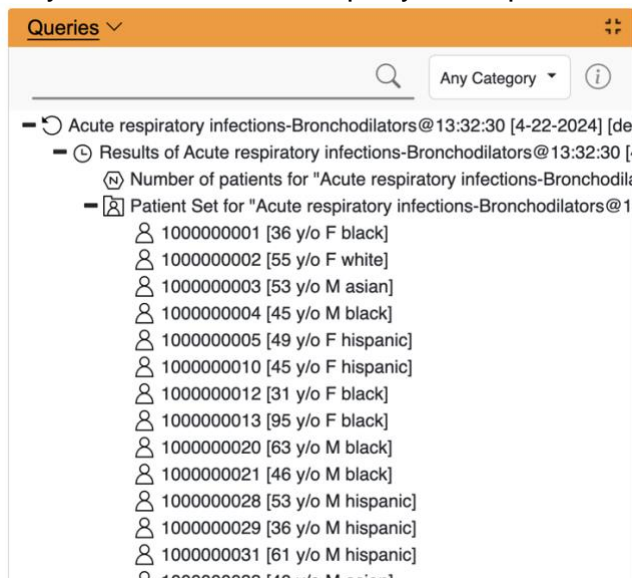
Queries ∨

Any Category ▾

Acute respiratory infections-Bronchodilators@13:32:30 [4-22-2024] [de

Results of Acute respiratory infections-Bronchodilators@13:32:30 [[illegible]

Number of patients for "Acute respiratory infections-Bronchodila

Patient Set for "Acute respiratory infections-Bronchodilators@1

1000000001 [36 y/o F black]

1000000002 [55 y/o F white]

1000000003 [53 y/o M asian]

1000000004 [45 y/o M black]

1000000005 [49 y/o F hispanic]

1000000010 [45 y/o F hispanic]

1000000012 [31 y/o F black]

1000000013 [95 y/o F black]

1000000020 [63 y/o M black]

1000000021 [46 y/o M black]

1000000028 [53 y/o M hispanic]

1000000029 [36 y/o M hispanic]

1000000031 [61 y/o M hispanic]

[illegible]